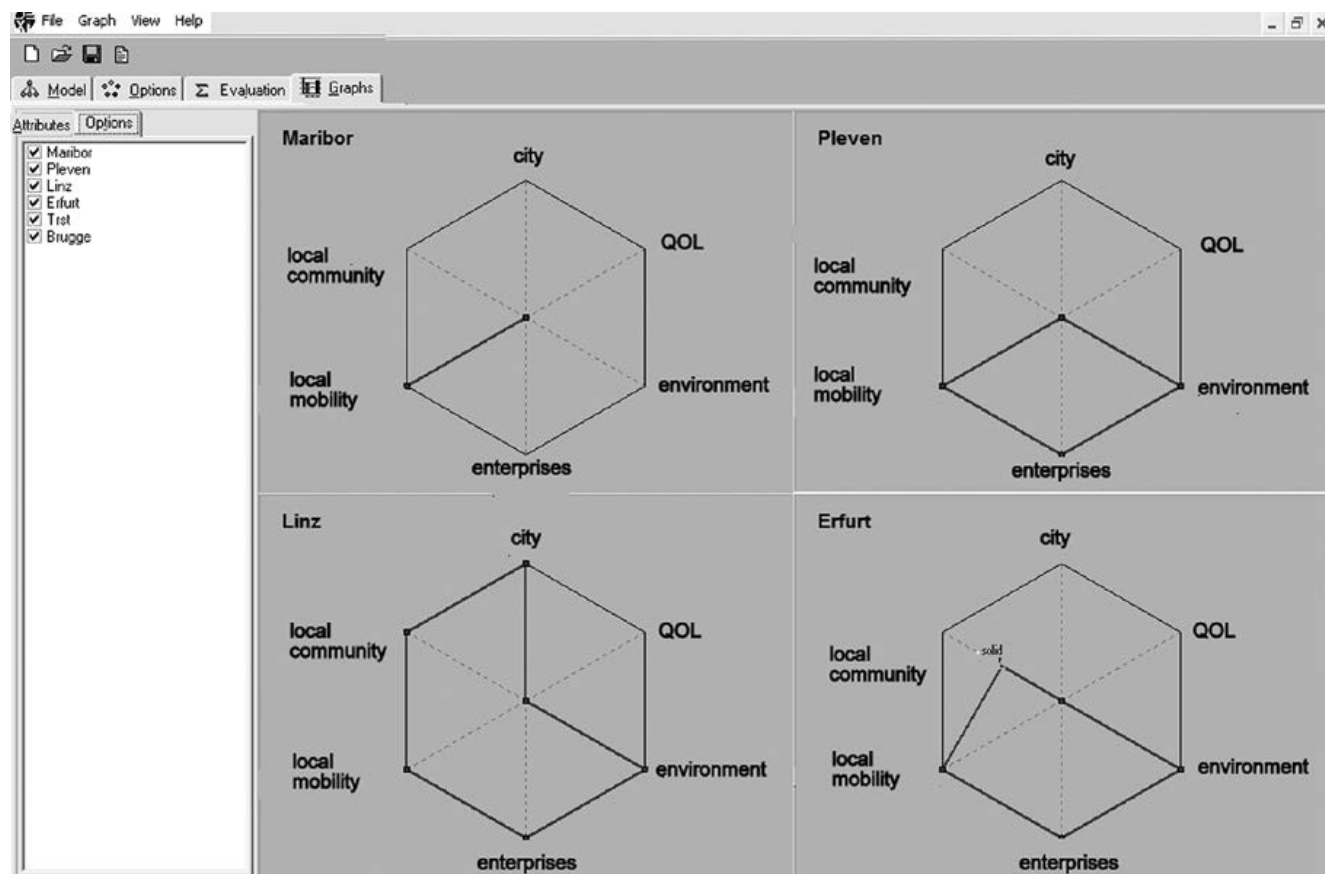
File Graph View Help

Model Options Evaluation Graphs

Attributes Options

Maribor
Pleven
Linz
Erfurt
Trst
Brugge

Maribor

city

QOL

local community

local mobility

environment

enterprises

Pleven

city

QOL

local community

local mobility

environment

enterprises

Linz

city

QOL

local community

local mobility

environment

enterprises

Erfurt

city

QOL

local community

solid

local mobility

environment

enterprises